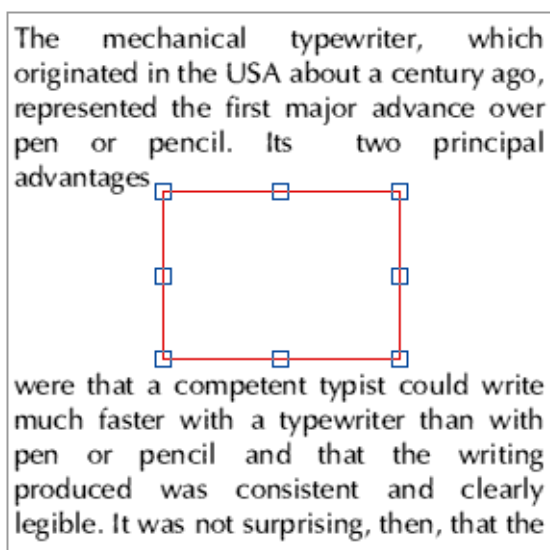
The mechanical typewriter, which originated in the USA about a century ago, represented the first major advance over pen or pencil. Its two principal advantages

were that a competent typist could write much faster with a typewriter than with pen or pencil and that the writing produced was consistent and clearly legible. It was not surprising, then, that the